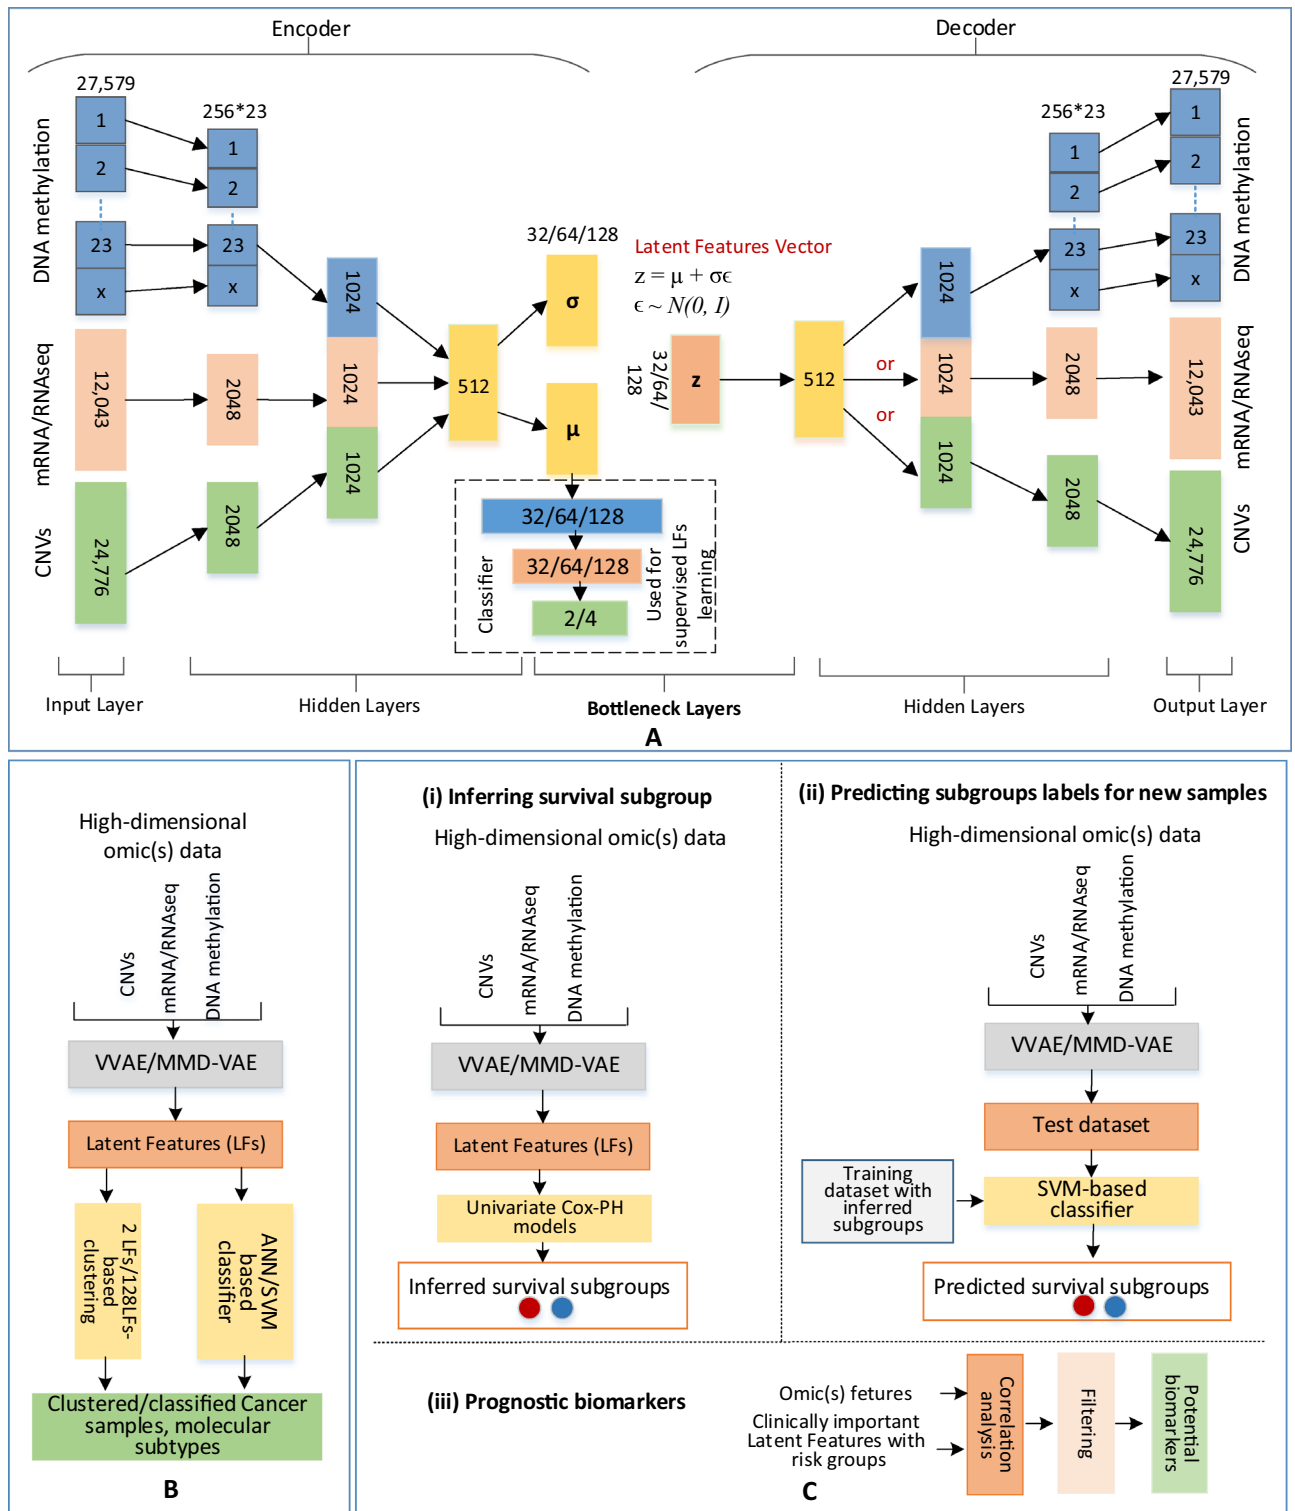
Encoder

Decoder

27,579

256*23

DNA methylation

1
2
23
x

1
2
23
x

mRNA/RNAseq

12,043

2048

CNVs

24,776

2048

1024
1024
1024

512

32/64/128

σ

μ

32/64/128
32/64/128
2/4

Classifier

Used for supervised LFs learning

Latent Features Vector
$z = \mu + \sigma\epsilon$
$\epsilon \sim N(0, I)$

32/64/ 128

z

512

or
or

1024
1024
1024

256*23

1
2
23
x

2048
2048

27,579

1
2
23
x

12,043
24,776

DNA methylation
mRNA/RNAseq
CNVs

Input Layer

Hidden Layers

Bottleneck Layers

Hidden Layers

Output Layer

A

High-dimensional omic(s) data

CNVs
mRNA/RNAseq
DNA methylation

VVAE/MMD-VAE

Latent Features (LFs)

2 LFs/128LFs-based clustering

ANN/SVM based classifier

Clustered/classified Cancer samples, molecular subtypes

B

(i) Inferring survival subgroup

High-dimensional omic(s) data

CNVs
mRNA/RNAseq
DNA methylation

VVAE/MMD-VAE

Latent Features (LFs)

Univariate Cox-PH models

Inferred survival subgroups

(ii) Predicting subgroups labels for new samples

High-dimensional omic(s) data

CNVs
mRNA/RNAseq
DNA methylation

VVAE/MMD-VAE

Test dataset

Training dataset with inferred subgroups

SVM-based classifier

Predicted survival subgroups

(iii) Prognostic biomarkers

Omic(s) fetures

Clinically important Latent Features with risk groups

Correlation analysis

Filtering

Potential biomarkers

C